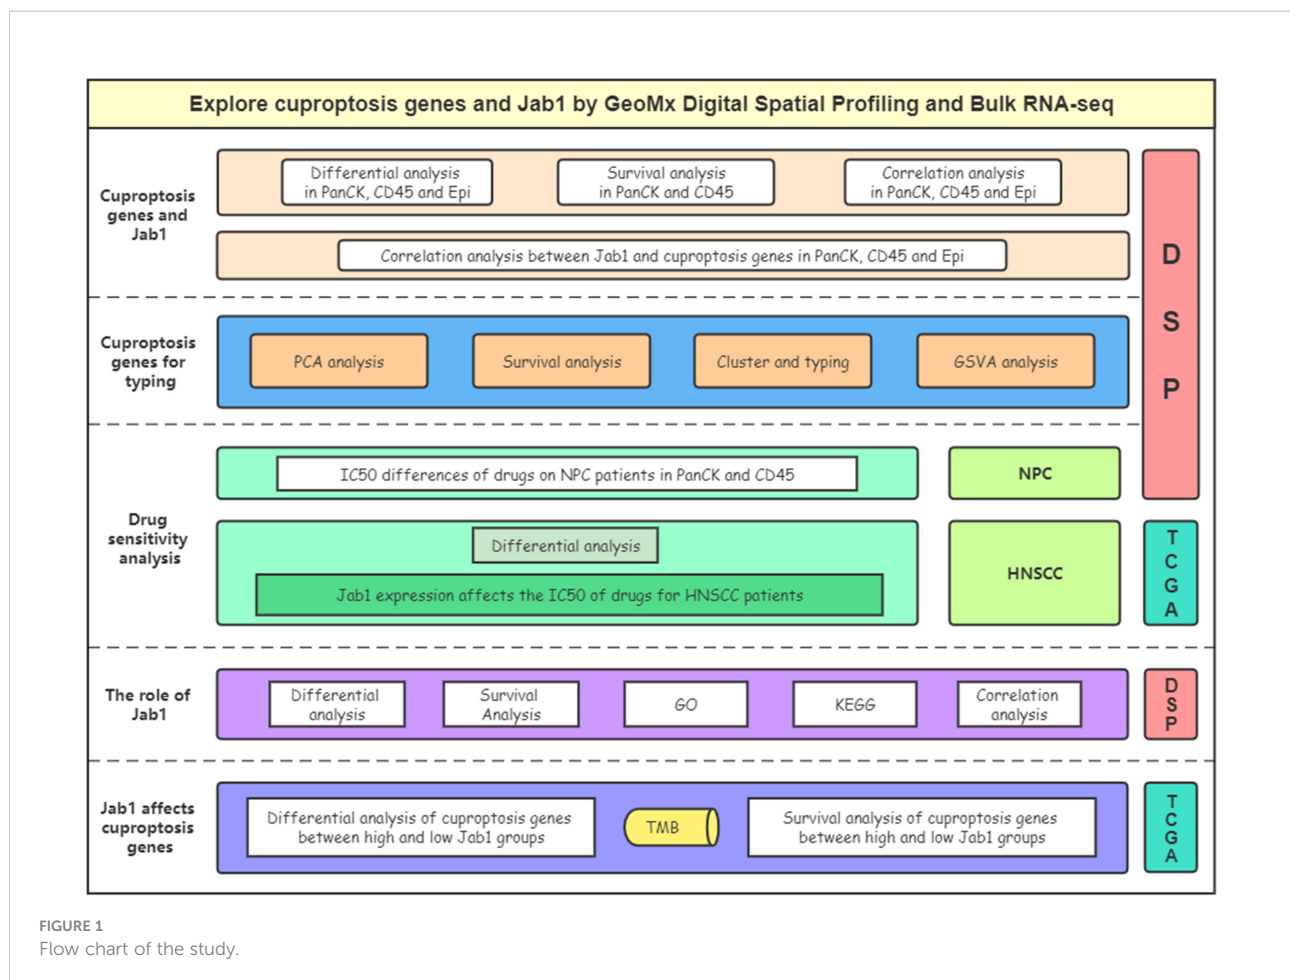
Explore cuproptosis genes and Jab1 by GeoMx Digital Spatial Profiling and Bulk RNA-seq

Cuproptosis genes and Jab1

Differential analysis in PanCK, CD45 and Epi

Survival analysis in PanCK and CD45

Correlation analysis in PanCK, CD45 and Epi

Correlation analysis between Jab1 and cuproptosis genes in PanCK, CD45 and Epi

D S P

Cuproptosis genes for typing

PCA analysis

Survival analysis

Cluster and typing

GSVA analysis

Drug sensitivity analysis

IC50 differences of drugs on NPC patients in PanCK and CD45

NPC

Differential analysis

Jab1 expression affects the IC50 of drugs for HNSCC patients

HNSCC

T C G A

The role of Jab1

Differential analysis

Survival Analysis

GO

KEGG

Correlation analysis

D S P

Jab1 affects cuproptosis genes

Differential analysis of cuproptosis genes between high and low Jab1 groups

TMB

Survival analysis of cuproptosis genes between high and low Jab1 groups

T C G A

FIGURE 1
Flow chart of the study.